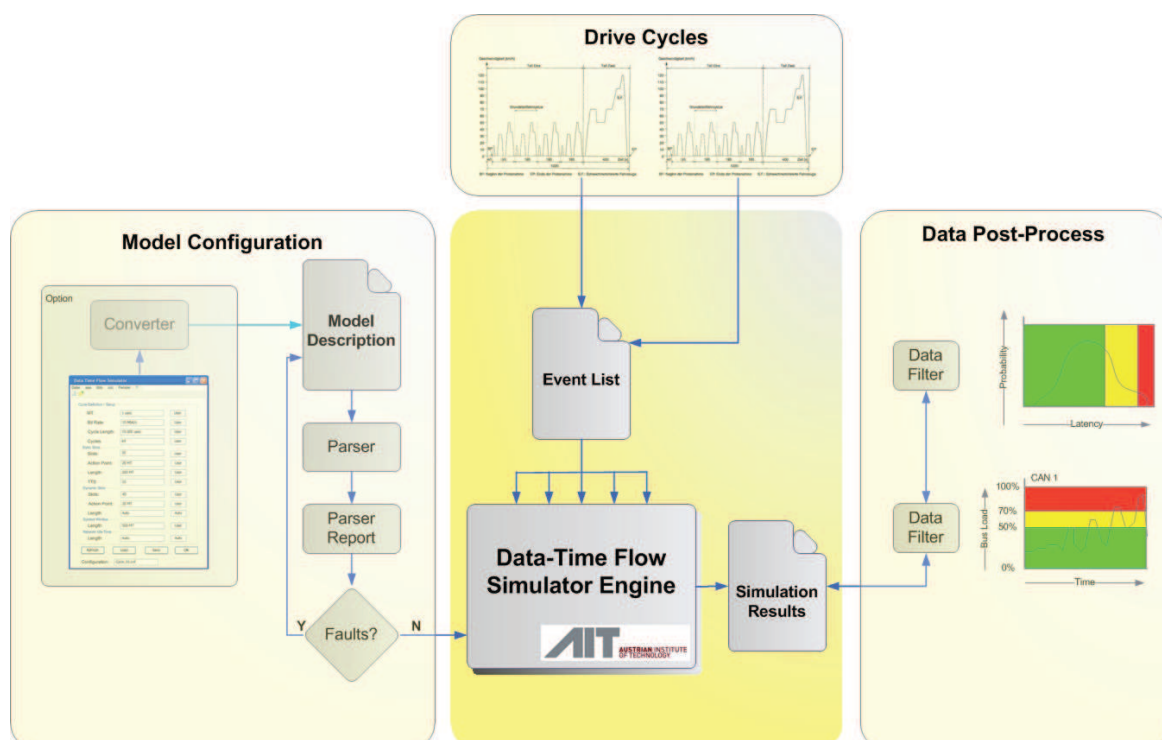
Drive Cycles

Model Configuration

Option

Converter

Model Description

Parser

Parser Report

Faults?

Y

N

Event List

Data-Time Flow Simulator Engine

AIT AUSTRIAN INSTITUTE OF TECHNOLOGY

Simulation Results

Data Post-Process

Data Filter

Probability

Latency

Data Filter

CAN 1

100%

70%

50%

0%

Bus Load

Time

Data-Time Flow Simulator

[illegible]

Configuration: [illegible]